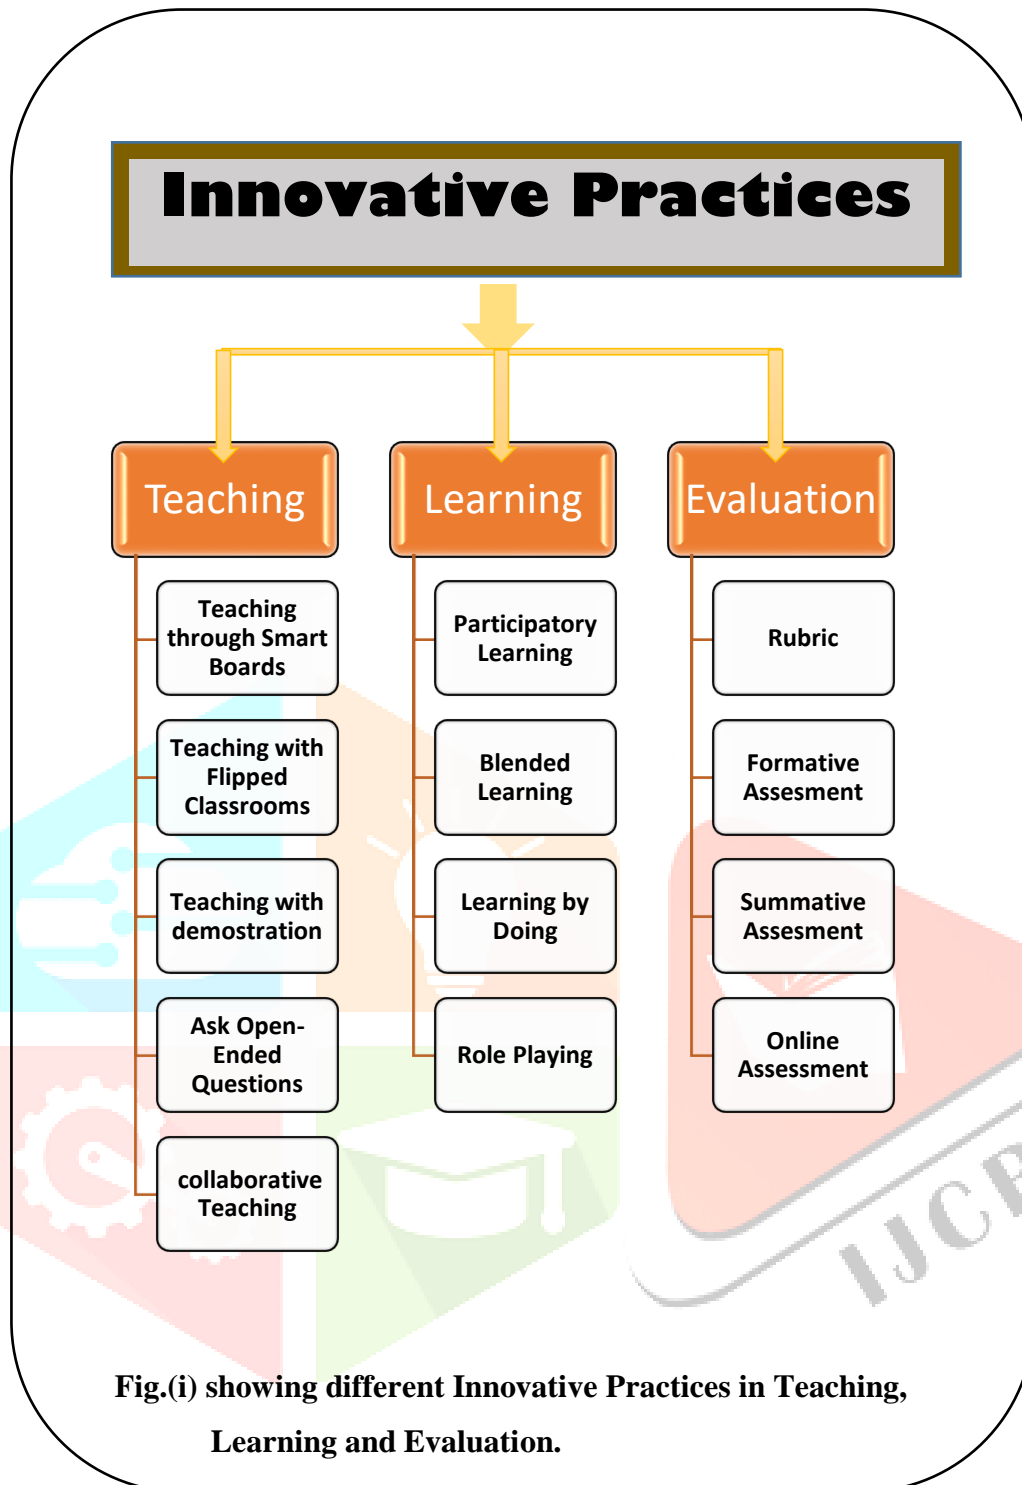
Innovative Practices

Teaching

Learning

Evaluation

Teaching through Smart Boards

Teaching with Flipped Classrooms

Teaching with demostration

Ask Open-Ended Questions

collaborative Teaching

Participatory Learning

Blended Learning

Learning by Doing

Role Playing

Rubric

Formative Assesment

Summative Assesment

Online Assessment

IJCR

Fig.(i) showing different Innovative Practices in Teaching, Learning and Evaluation.